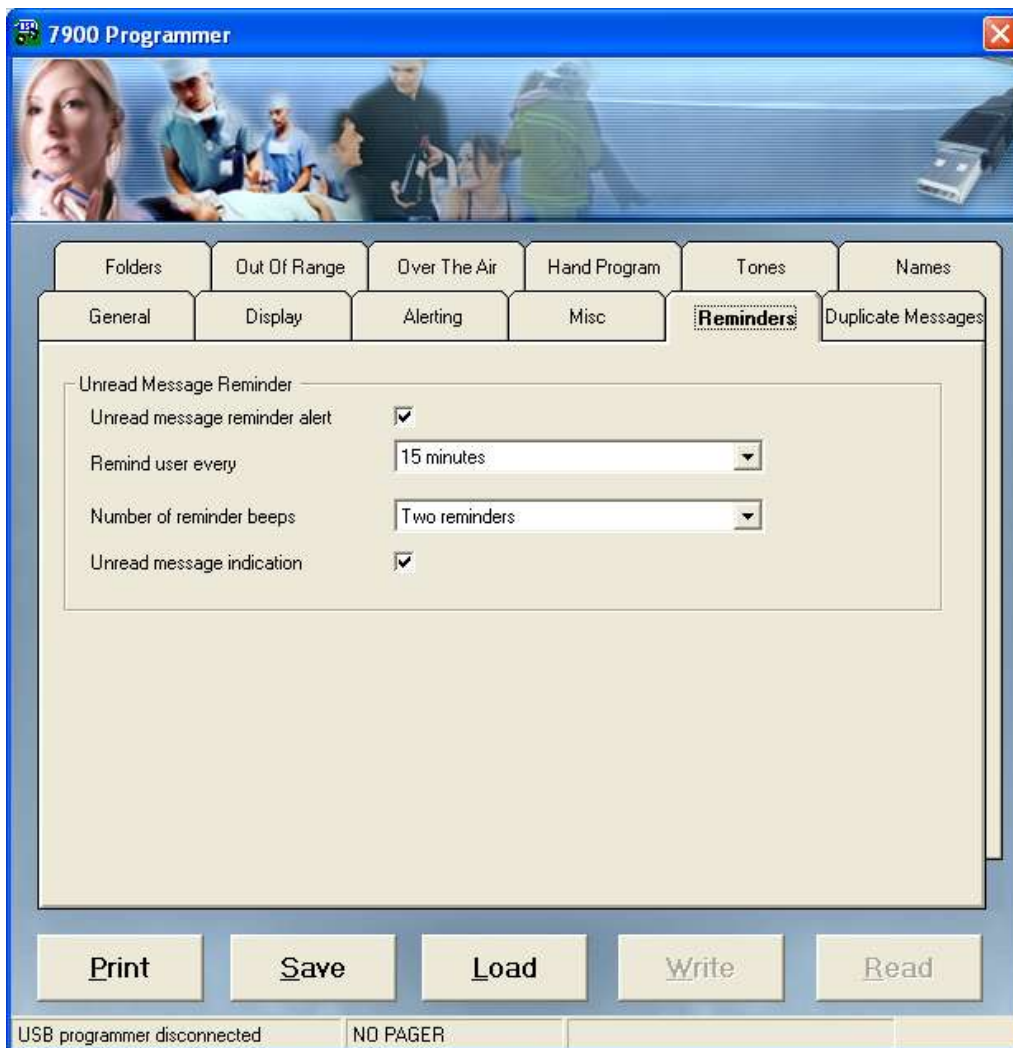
7900 Programmer

Folders | Out Of Range | Over The Air | Hand Program | Tones | Names

General | Display | Alerting | Misc | Reminders | Duplicate Messages

Unread Message Reminder

Unread message reminder alert ☑

Remind user every 15 minutes

Number of reminder beeps Two reminders

Unread message indication ☑

Print Save Load Write Read

USB programmer disconnected NO PAGER